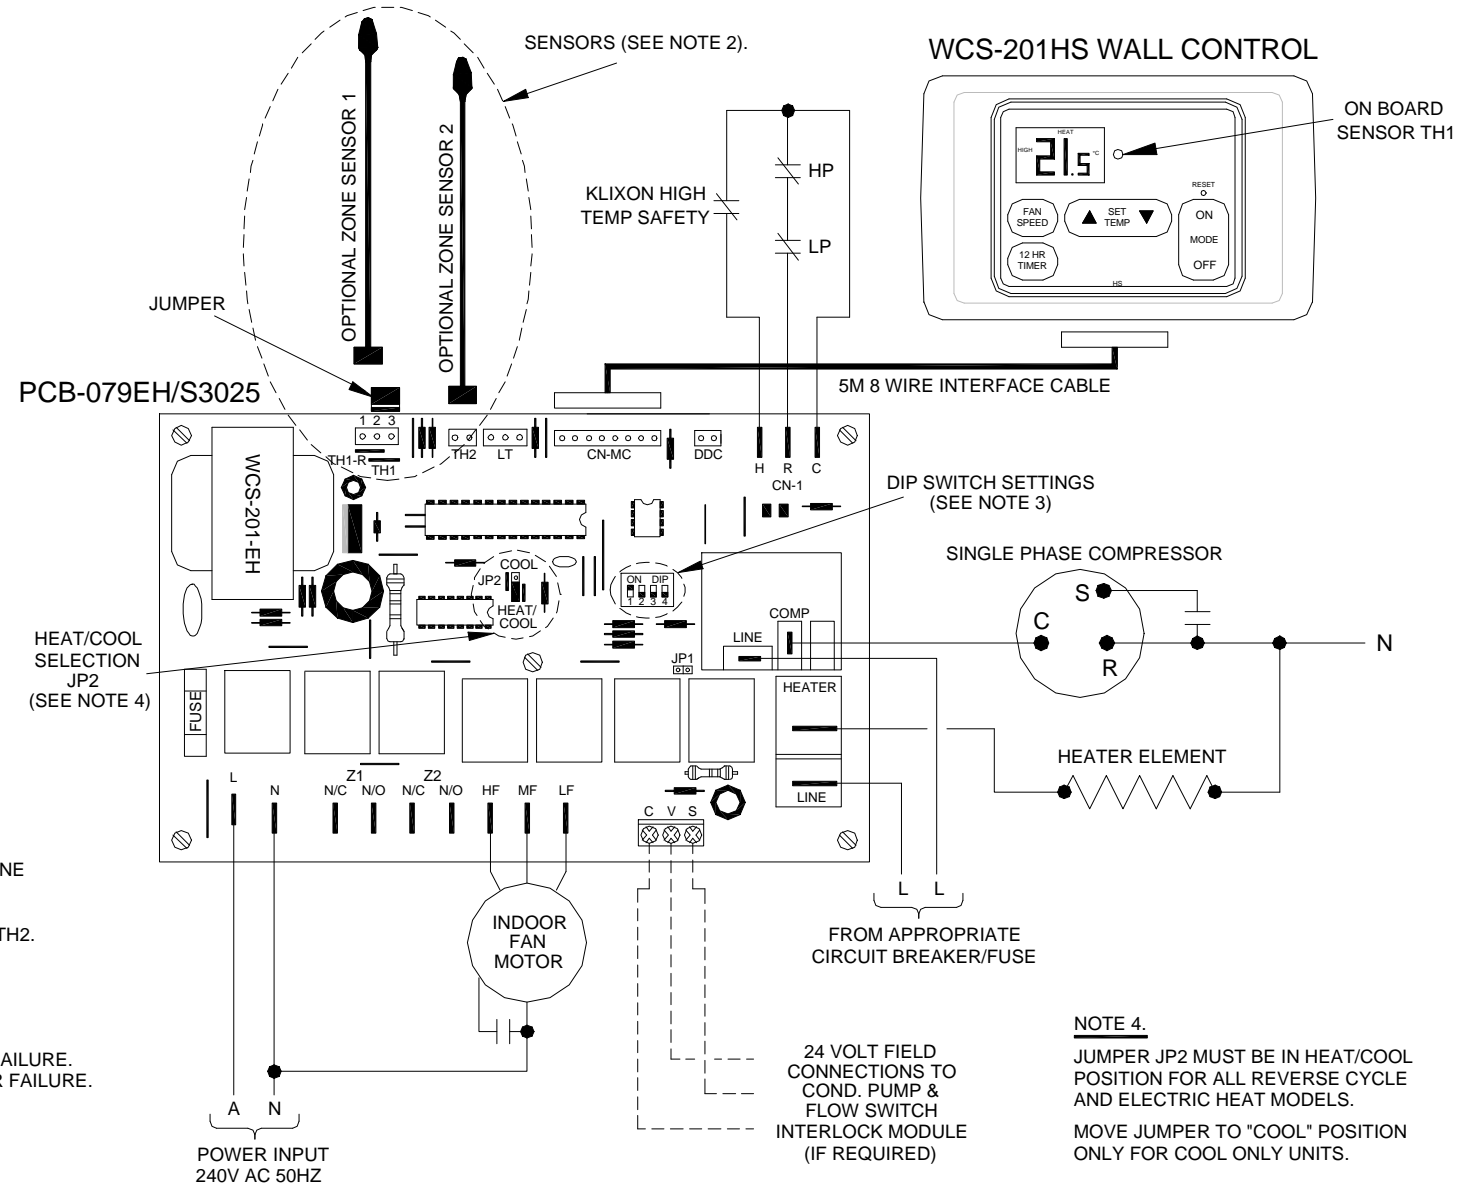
SENSORS (SEE NOTE 2).

WCS-201HS WALL CONTROL

OPTIONAL ZONE SENSOR 1

OPTIONAL ZONE SENSOR 2

ON BOARD SENSOR TH1

HEAT
HIGH
21.5
°C

RESET

FAN SPEED

SET TEMP

ON

MODE

OFF

12 HR TIMER

HS

KLIXON HIGH TEMP SAFETY

HP

LP

JUMPER

PCB-079EH/S3025

5M 8 WIRE INTERFACE CABLE

1 2 3
TH1-R
TH1
TH2
LT
CN-MC
DDC
H R C
CN-1

WCS-201-EH

DIP SWITCH SETTINGS (SEE NOTE 3)

SINGLE PHASE COMPRESSOR

COOL
JP2
HEAT/ COOL

ON DIP
1 2 3 4

COMP

LINE

S

C

R

N

HEAT/COOL SELECTION JP2 (SEE NOTE 4)

JP1

HEATER

FUSE

HEATER ELEMENT

LINE

L
N
Z1
N/C N/O
Z2
N/C N/O
HF MF LF

C V S

NE

TH2.

INDOOR FAN MOTOR

L L

FROM APPROPRIATE CIRCUIT BREAKER/FUSE

NOTE 4.

JUMPER JP2 MUST BE IN HEAT/COOL POSITION FOR ALL REVERSE CYCLE AND ELECTRIC HEAT MODELS.

MOVE JUMPER TO "COOL" POSITION ONLY FOR COOL ONLY UNITS.

AILURE.
R FAILURE.

24 VOLT FIELD CONNECTIONS TO COND. PUMP & FLOW SWITCH INTERLOCK MODULE (IF REQUIRED)

A N

POWER INPUT
240V AC 50HZ